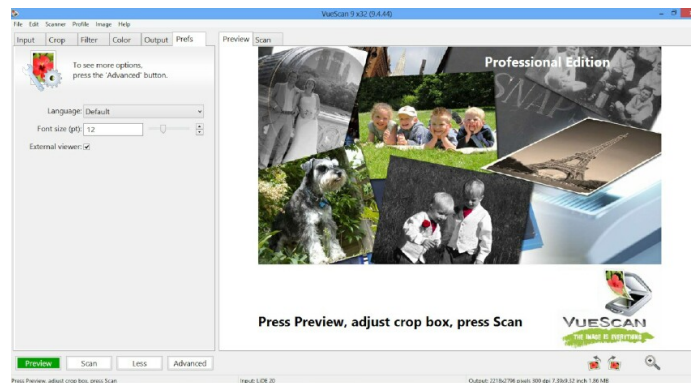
VueScan 9 x32 (9.4.44)

File Edit Scanner Profile Image Help

Input Crop Filter Color Output Prefs

To see more options, press the 'Advanced' button.

Language: Default

Font size (pt): 12

External viewer:

Preview Scan

Professional Edition

SNAP

Press Preview, adjust crop box, press Scan

VUESCAN

THE IMAGE IS EVERYTHING

Preview Scan Less Advanced

Press Preview, adjust crop box, press Scan

Input: LiDE 20

Output: 2218x2798 pixels 300 dpi 7.39x9.32 inch 1.86 MB